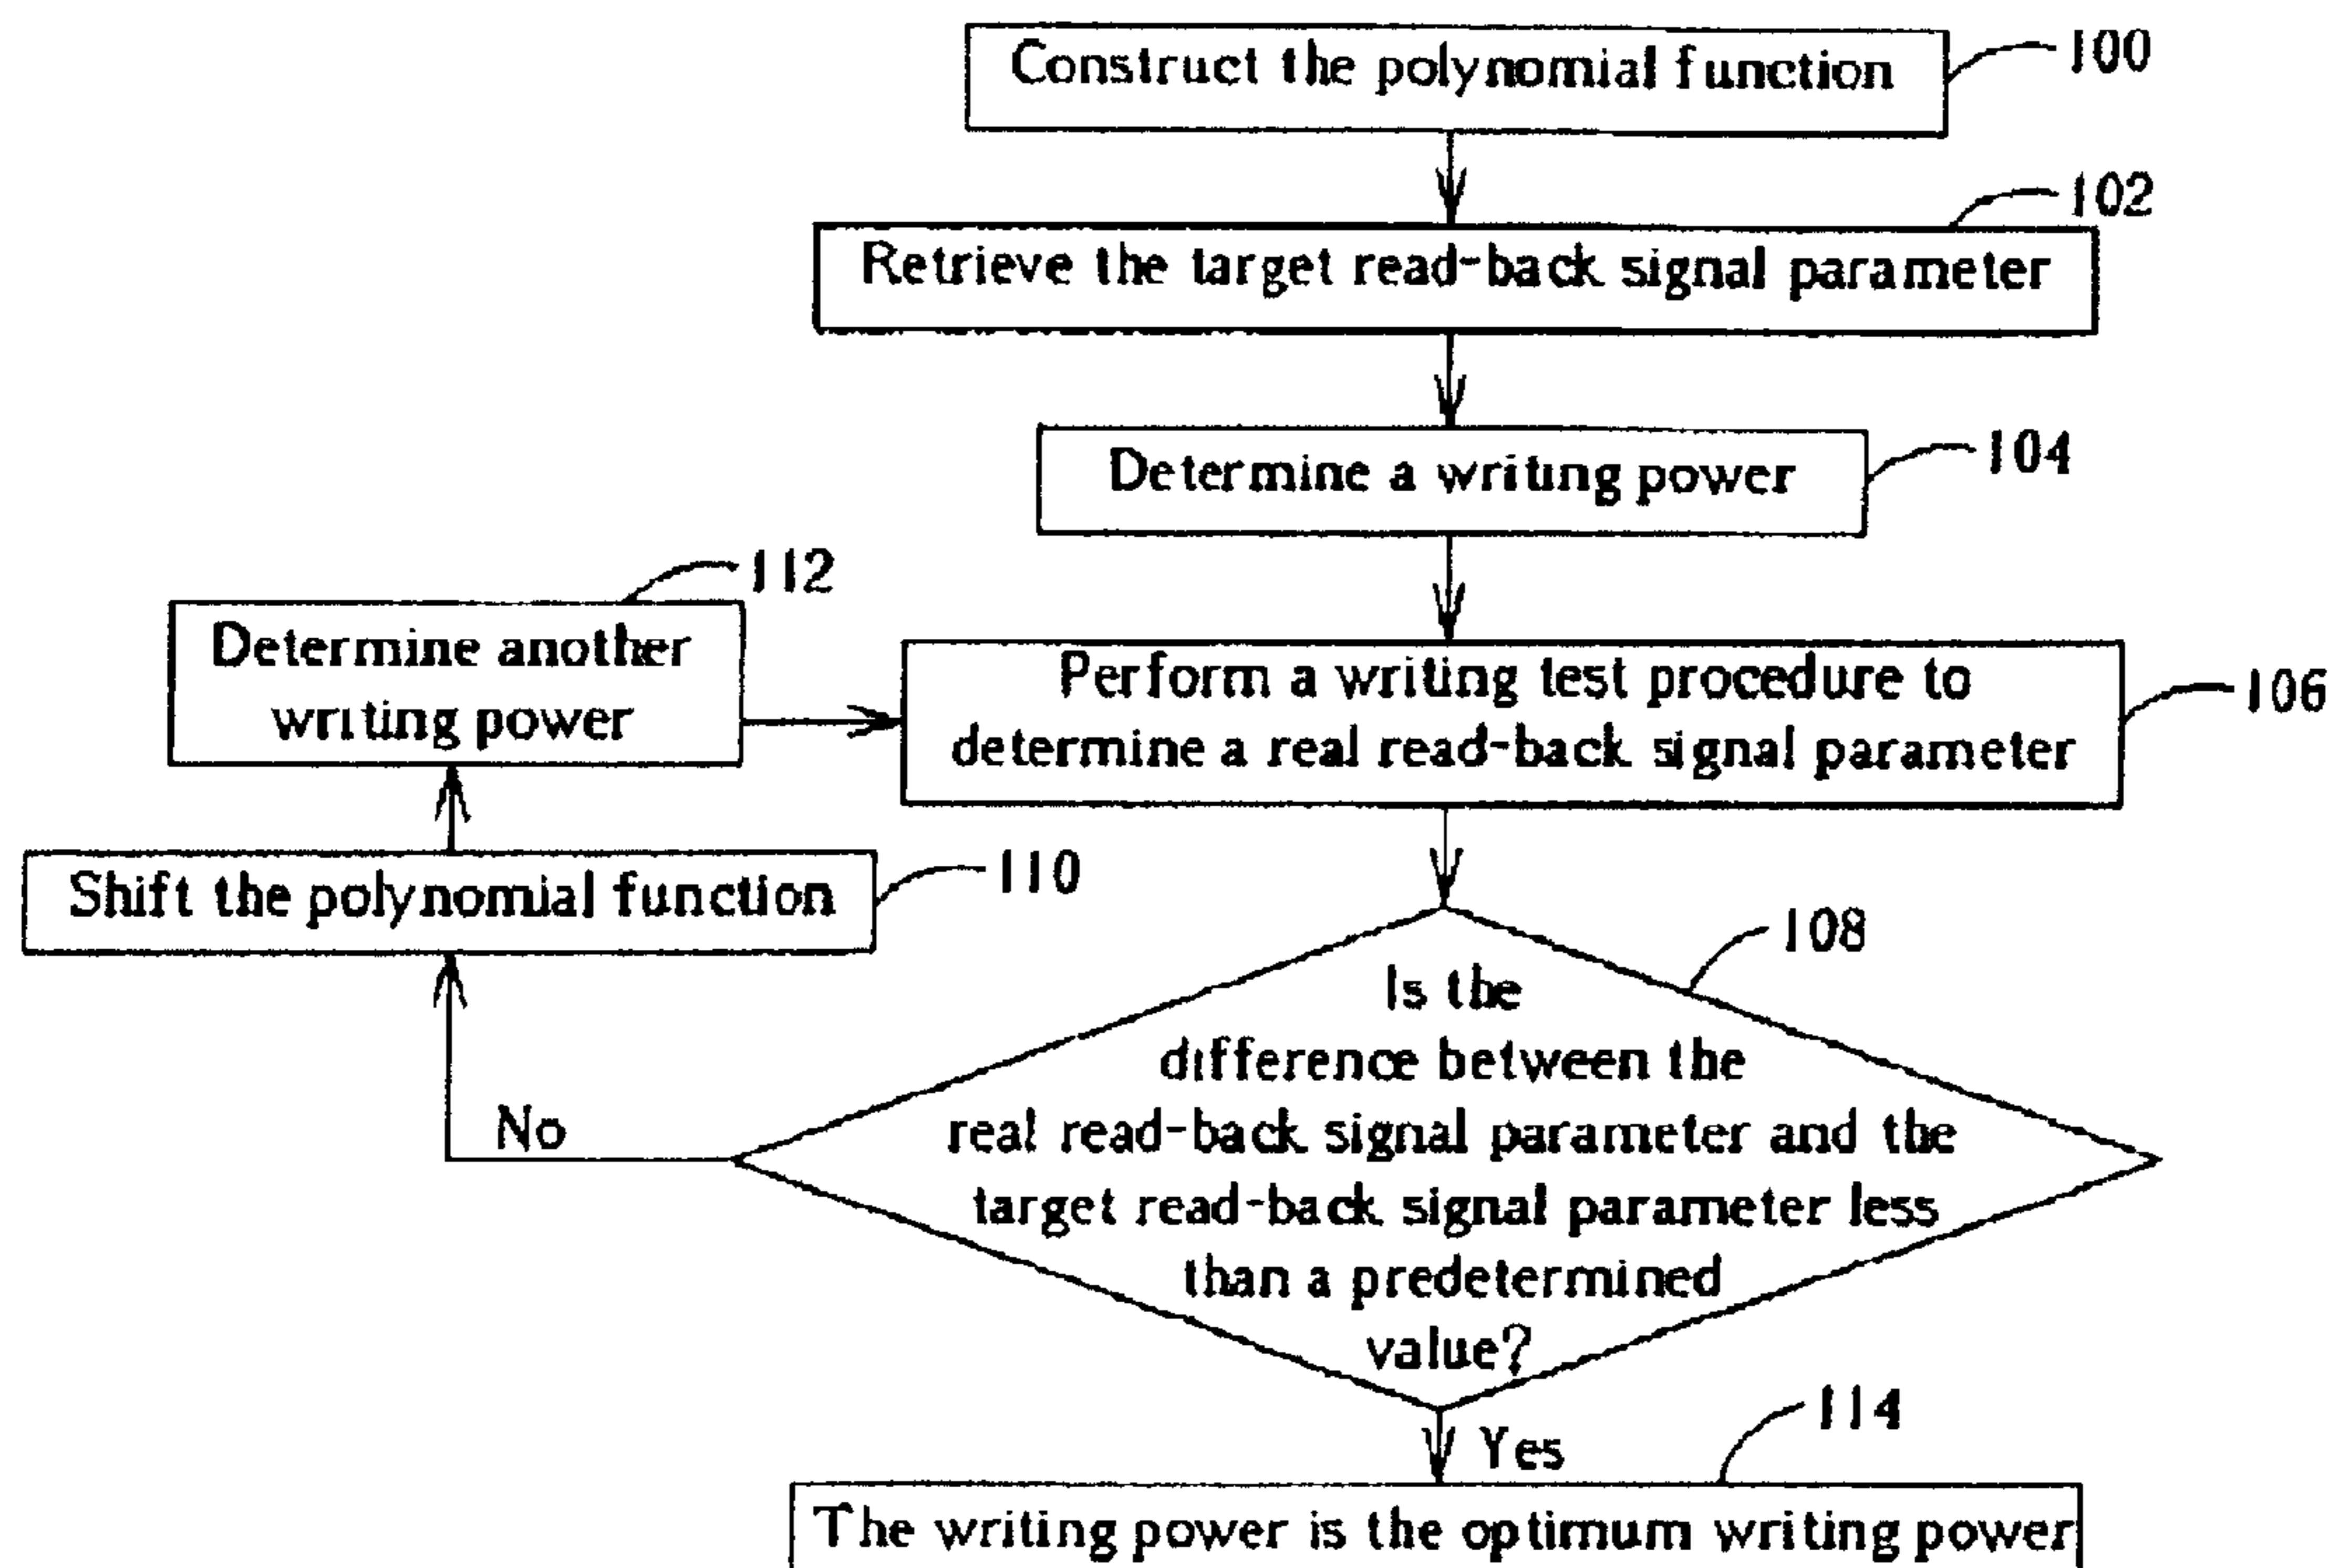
Construct the polynomial function
100

Retrieve the target read-back signal parameter
102

Determine a writing power
104

112
Determine another writing power

Perform a writing test procedure to determine a real read-back signal parameter
106

Shift the polynomial function
110

108
Is the difference between the real read-back signal parameter and the target read-back signal parameter less than a predetermined value?

No

Yes
114

The writing power is the optimum writing power